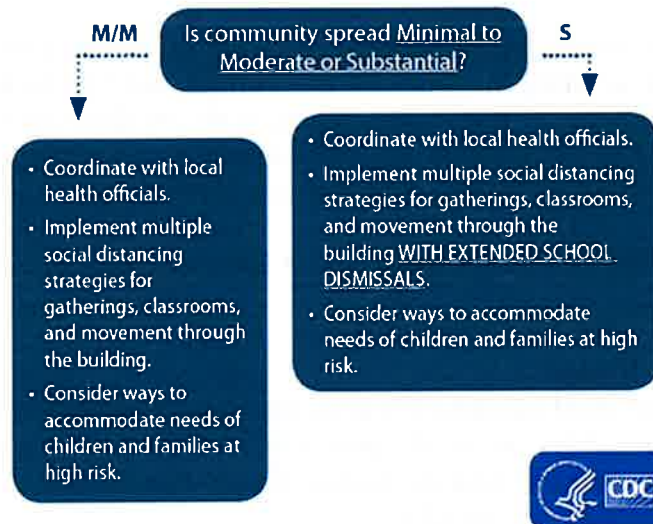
M/M

Is community spread Minimal to Moderate or Substantial?

S

- Coordinate with local health officials.
- Implement multiple social distancing strategies for gatherings, classrooms, and movement through the building.
- Consider ways to accommodate needs of children and families at high risk.

- Coordinate with local health officials.
- Implement multiple social distancing strategies for gatherings, classrooms, and movement through the building WITH EXTENDED SCHOOL DISMISSALS.
- Consider ways to accommodate needs of children and families at high risk.

CDC